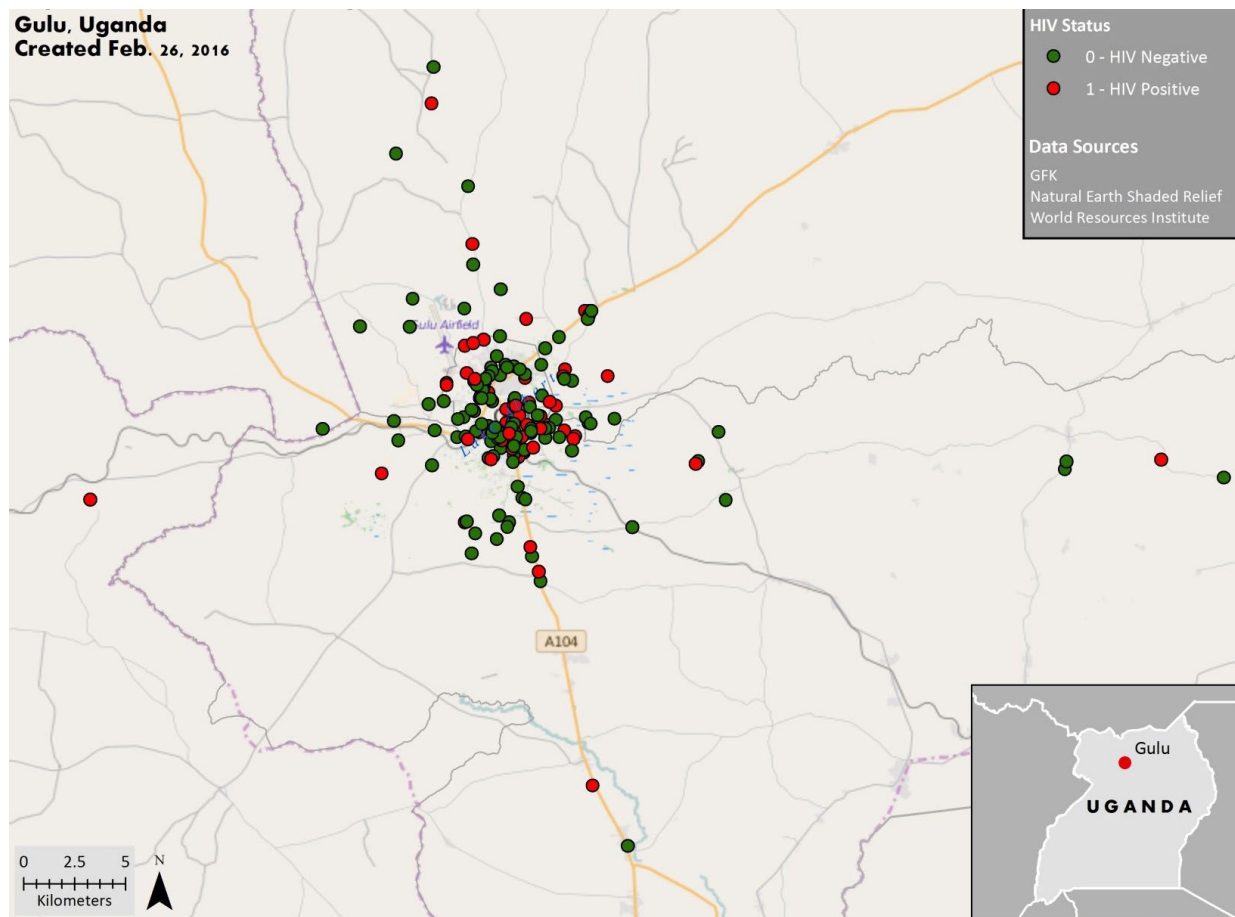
Gulu, Uganda
Created Feb. 26, 2016

HIV Status
0 - HIV Negative
1 - HIV Positive

Data Sources
GFK
Natural Earth Shaded Relief
World Resources Institute

Gulu Airfield

A104

Gulu
UGANDA

0 2.5 5
Kilometers
N